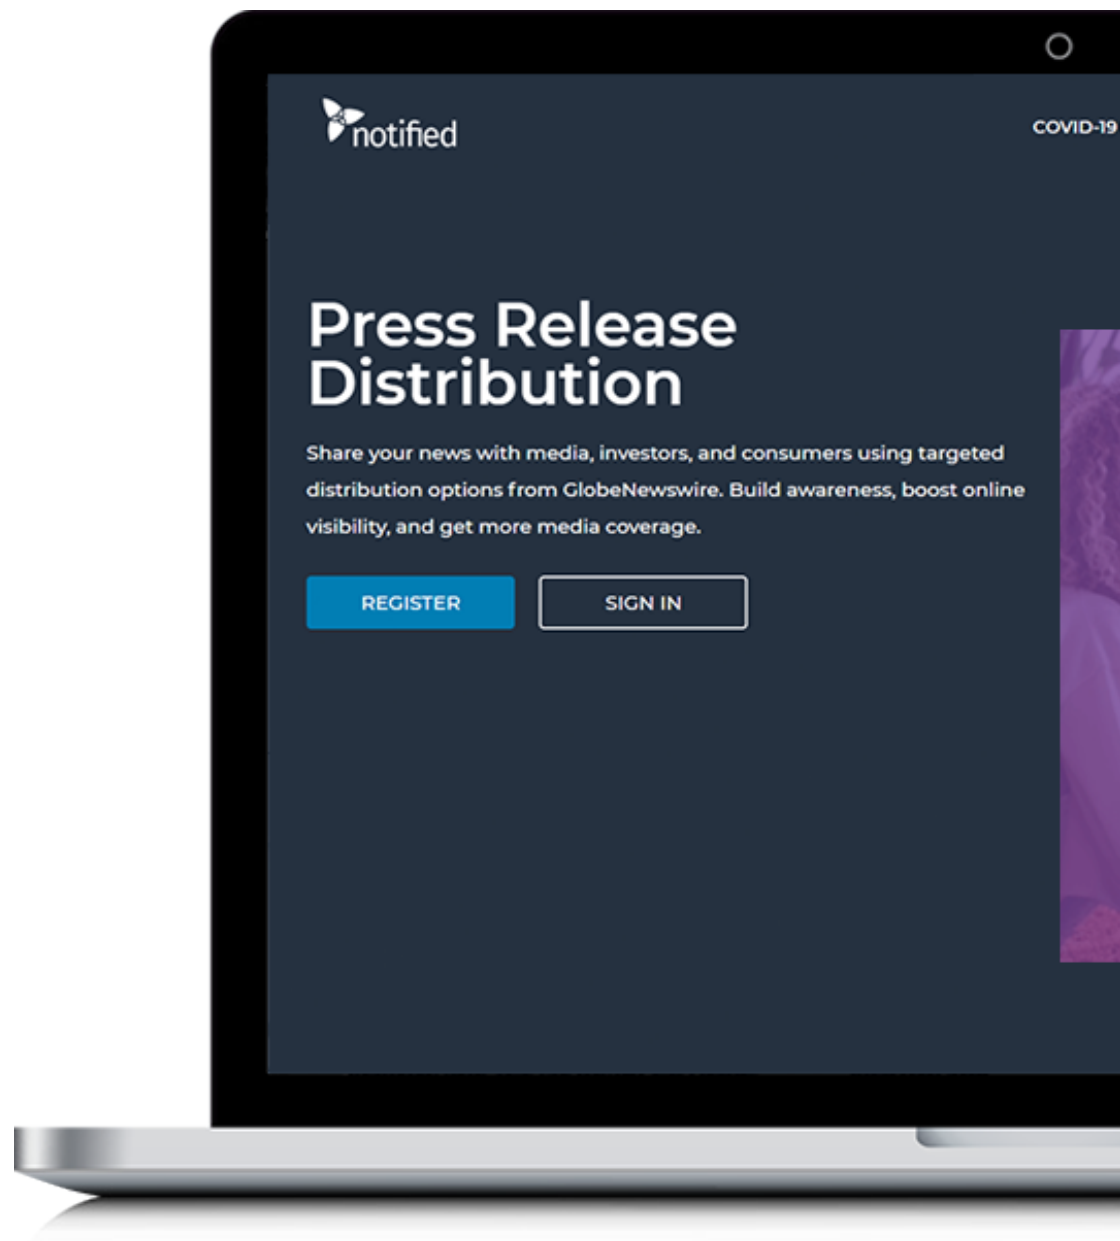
notified

COVID-19

Press Release Distribution

Share your news with media, investors, and consumers using targeted distribution options from GlobeNewswire. Build awareness, boost online visibility, and get more media coverage.

REGISTER

SIGN IN